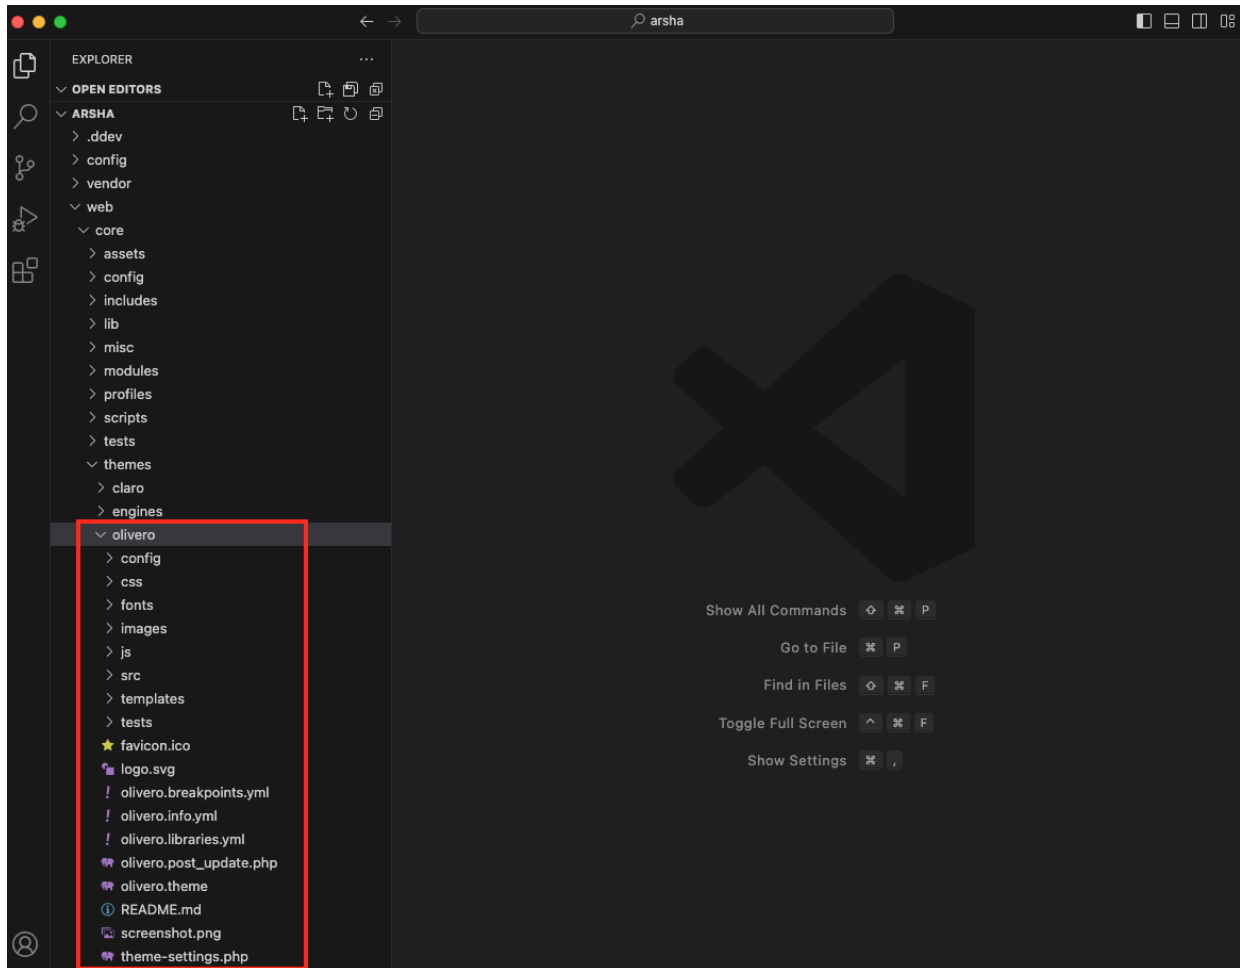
arsha

EXPLORER ...

OPEN EDITORS

ARSHA

.ddev
config
vendor
web
core
assets
config
includes
lib
misc
modules
profiles
scripts
tests
themes
claro
engines
olivero
config
css
fonts
images
js
src
templates
tests
favicon.ico
logo.svg
olivero.breakpoints.yml
olivero.info.yml
olivero.libraries.yml
olivero.post_update.php
olivero.theme
README.md
screenshot.png
theme-settings.php

Show All Commands ⇧ ⌘ P
Go to File ⌘ P
Find in Files ⇧ ⌘ F
Toggle Full Screen ^ ⌘ F
Show Settings ⌘ ,